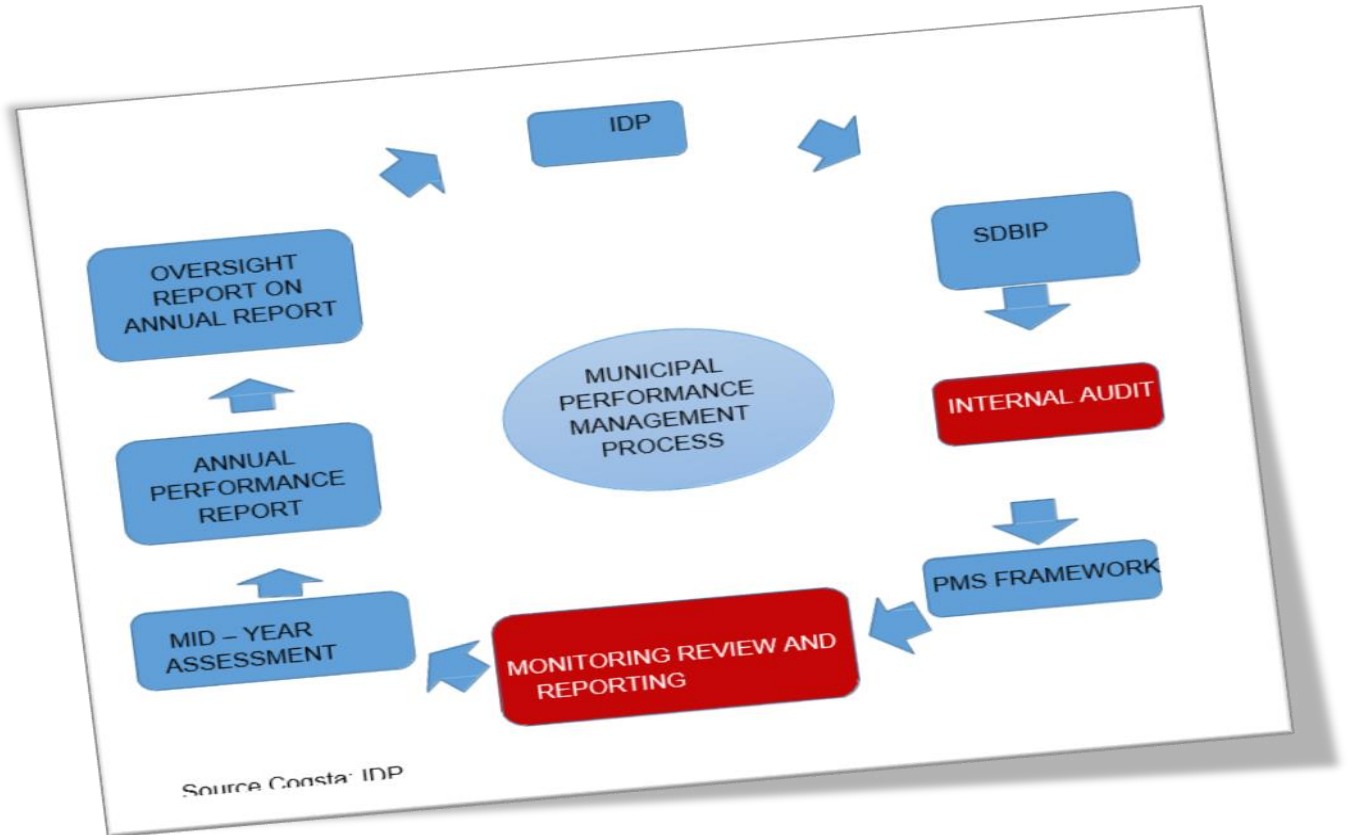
IDP

SDBIP

INTERNAL AUDIT

PMS FRAMEWORK

MONITORING REVIEW AND REPORTING

MID – YEAR ASSESSMENT

ANNUAL PERFORMANCE REPORT

OVERSIGHT REPORT ON ANNUAL REPORT

MUNICIPAL PERFORMANCE MANAGEMENT PROCESS

Source Cogsta: IDP